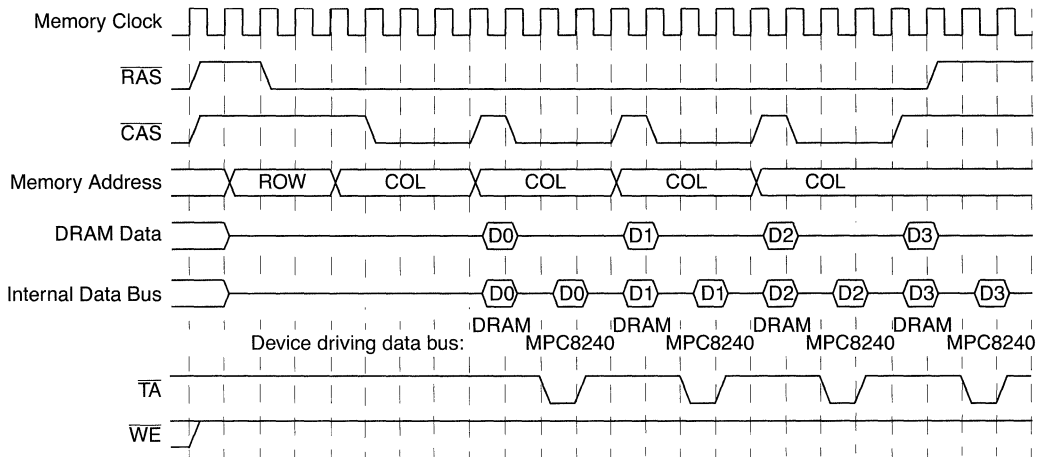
Memory Clock

$\overline{RAS}$

$\overline{CAS}$

Memory Address ROW COL COL COL COL

DRAM Data D0 D1 D2 D3

Internal Data Bus D0 D0 D1 D1 D2 D2 D3 D3

Device driving data bus: DRAM MPC8240 DRAM MPC8240 DRAM MPC8240 DRAM MPC8240

$\overline{TA}$

$\overline{WE}$